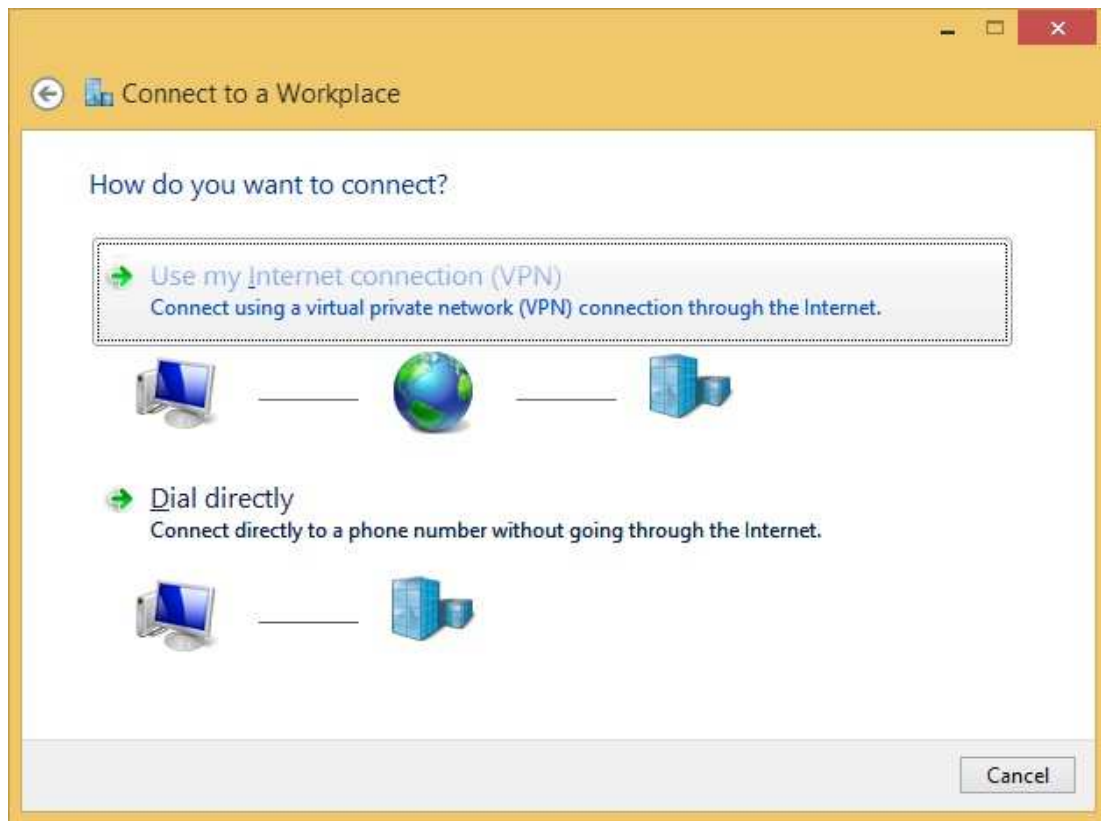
Connect to a Workplace

How do you want to connect?

Use my Internet connection (VPN)
Connect using a virtual private network (VPN) connection through the Internet.

Dial directly
Connect directly to a phone number without going through the Internet.

Cancel